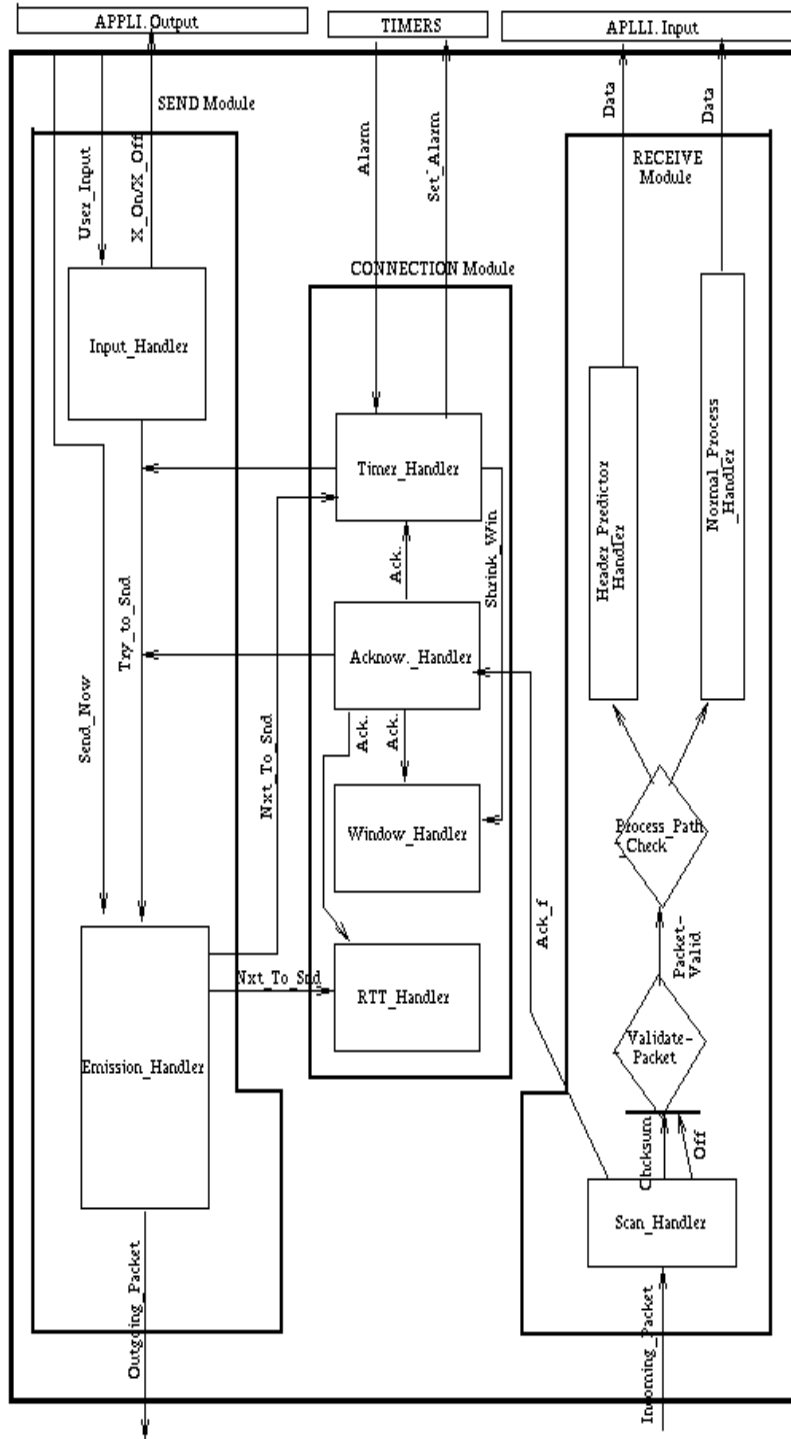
APPLI. Output

TIMERS

APLLI. Input

SEND Module

User_Input

X_On/X_Off

Alarm

Set_Alarm

Data

Data

RECEIVE Module

CONNECTION Module

Input_Handler

Timer_Handler

Header Predictor Handler

Normal_Process_Handler

Try_to_Snd

Ack.

Shrink_Win

Send_Now

Acknow._Handler

Nxt_To_Snd

Ack.

Ack.

Window_Handler

Process_Path_Check

Ack_f

Packet_Valid

Nxt_To_Snd

RTT_Handler

Validate-Packet

Emission_Handler

Chcksum

Off

Scan_Handler

Outgoing_Packet

Incoming_Packet